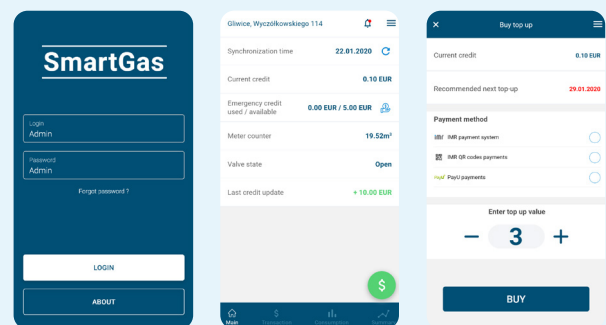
SmartGas

Login
Admin

Password
Admin

Forgot password ?

LOGIN

ABOUT

Gliwice, Wyczółkowskiego 114

Synchronization time 22.01.2020

Current credit 0.10 EUR

Emergency credit used / available 0.00 EUR / 5.00 EUR

Meter counter 19.52m³

Valve state Open

Last credit update + 10.00 EUR

$

Main Transaction Consumption Summary

Buy top up

Current credit 0.10 EUR

Recommended next top-up 29.01.2020

Payment method

IMR payment system

IMR QR codes payments

PayU payments

Enter top up value

− 3 +

BUY